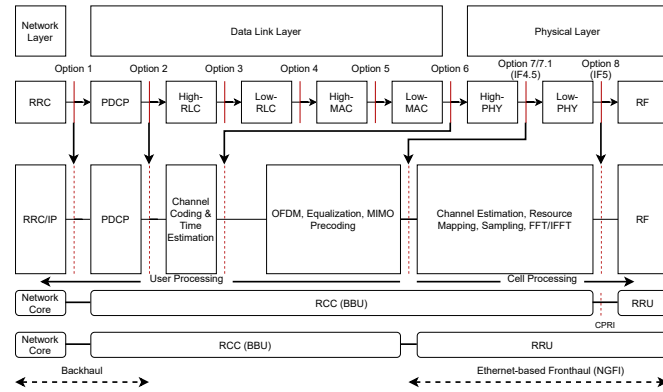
Network Layer

Data Link Layer

Physical Layer

Option 1

Option 2

Option 3

Option 4

Option 5

Option 6

Option 7/7.1 (IF4.5)

Option 8 (IF5)

RRC

PDCP

High-RLC

Low-RLC

High-MAC

Low-MAC

High-PHY

Low-PHY

RF

RRC/IP

PDCP

Channel Coding & Time Estimation

OFDM, Equalization, MIMO Precoding

Channel Estimation, Resource Mapping, Sampling, FFT/IFFT

RF

User Processing

Cell Processing

Network Core

RCC (BBU)

RRU

CPRI

Network Core

RCC (BBU)

RRU

Backhaul

Ethernet-based Fronthaul (NGFI)